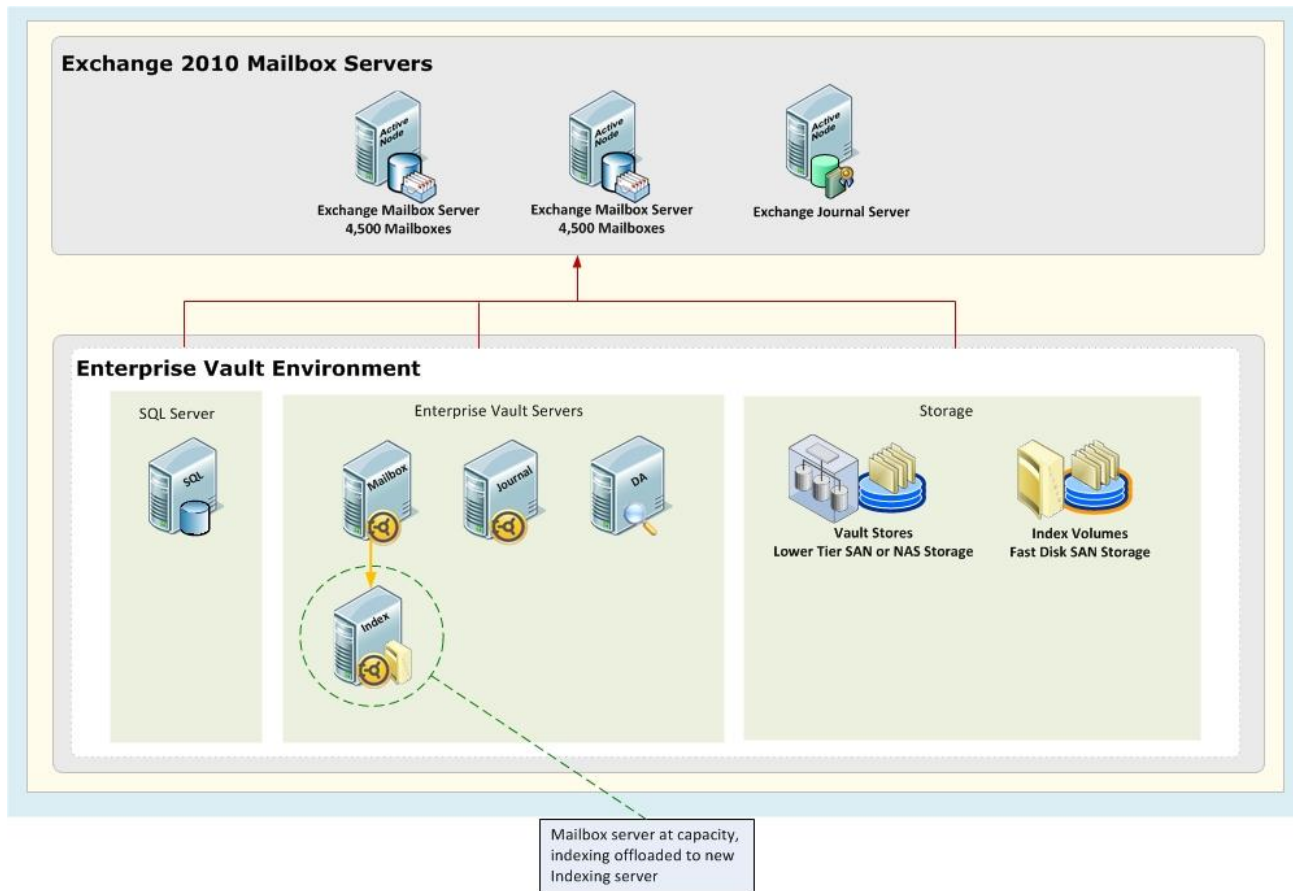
Exchange 2010 Mailbox Servers

Active Node
Exchange Mailbox Server
4,500 Mailboxes

Active Node
Exchange Mailbox Server
4,500 Mailboxes

Active Node
Exchange Journal Server

Enterprise Vault Environment

SQL Server

SQL

Enterprise Vault Servers

Mailbox

Journal

DA

Index

Storage

Vault Stores
Lower Tier SAN or NAS Storage

Index Volumes
Fast Disk SAN Storage

Mailbox server at capacity, indexing offloaded to new Indexing server